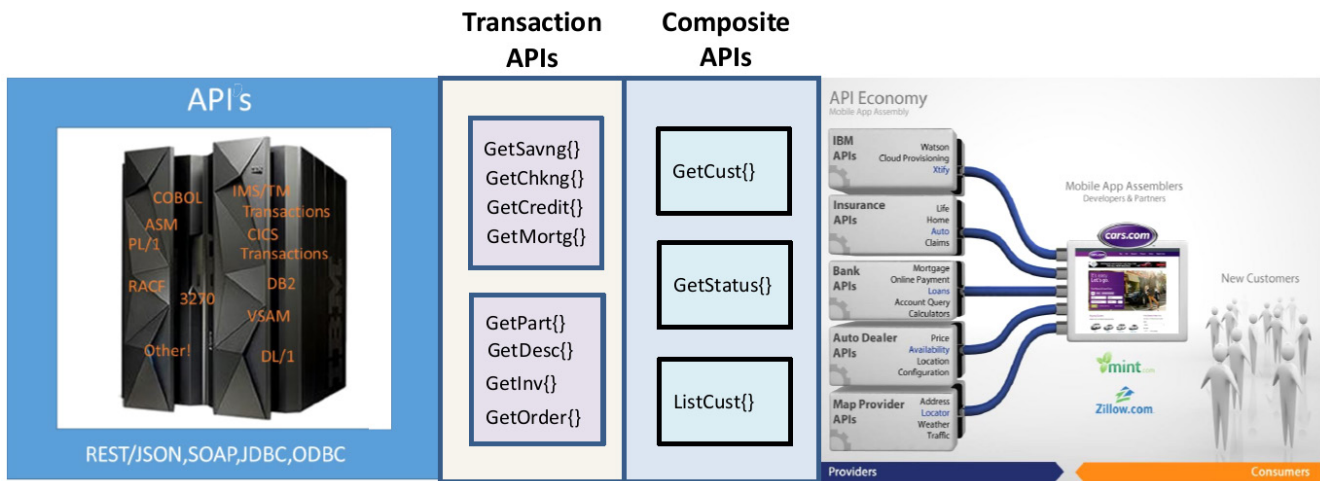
Transaction APIs

Composite APIs

API's

COBOL
ASM
PL/1
RACF
3270
Other!
IMS/TM Transactions
CICS Transactions
DB2
VSAM
DL/1

REST/JSON,SOAP,JDBC,ODBC

GetSavng{}
GetChkng{}
GetCredit{}
GetMortg{}

GetPart{}
GetDesc{}
GetInv{}
GetOrder{}

GetCust{}

GetStatus{}

ListCust{}

API Economy
Mobile App Assembly

IBM APIs
Watson
Cloud Provisioning
Xtify

Insurance APIs
Life
Home
Auto
Claims

Bank APIs
Mortgage
Online Payment
Loans
Account Query
Calculators

Auto Dealer APIs
Price
Availability
Location
Configuration

Map Provider APIs
Address
Locator
Weather
Traffic

Mobile App Assemblers
Developers & Partners

cars.com

mint.com

Zillow.com

New Customers

Providers

Consumers